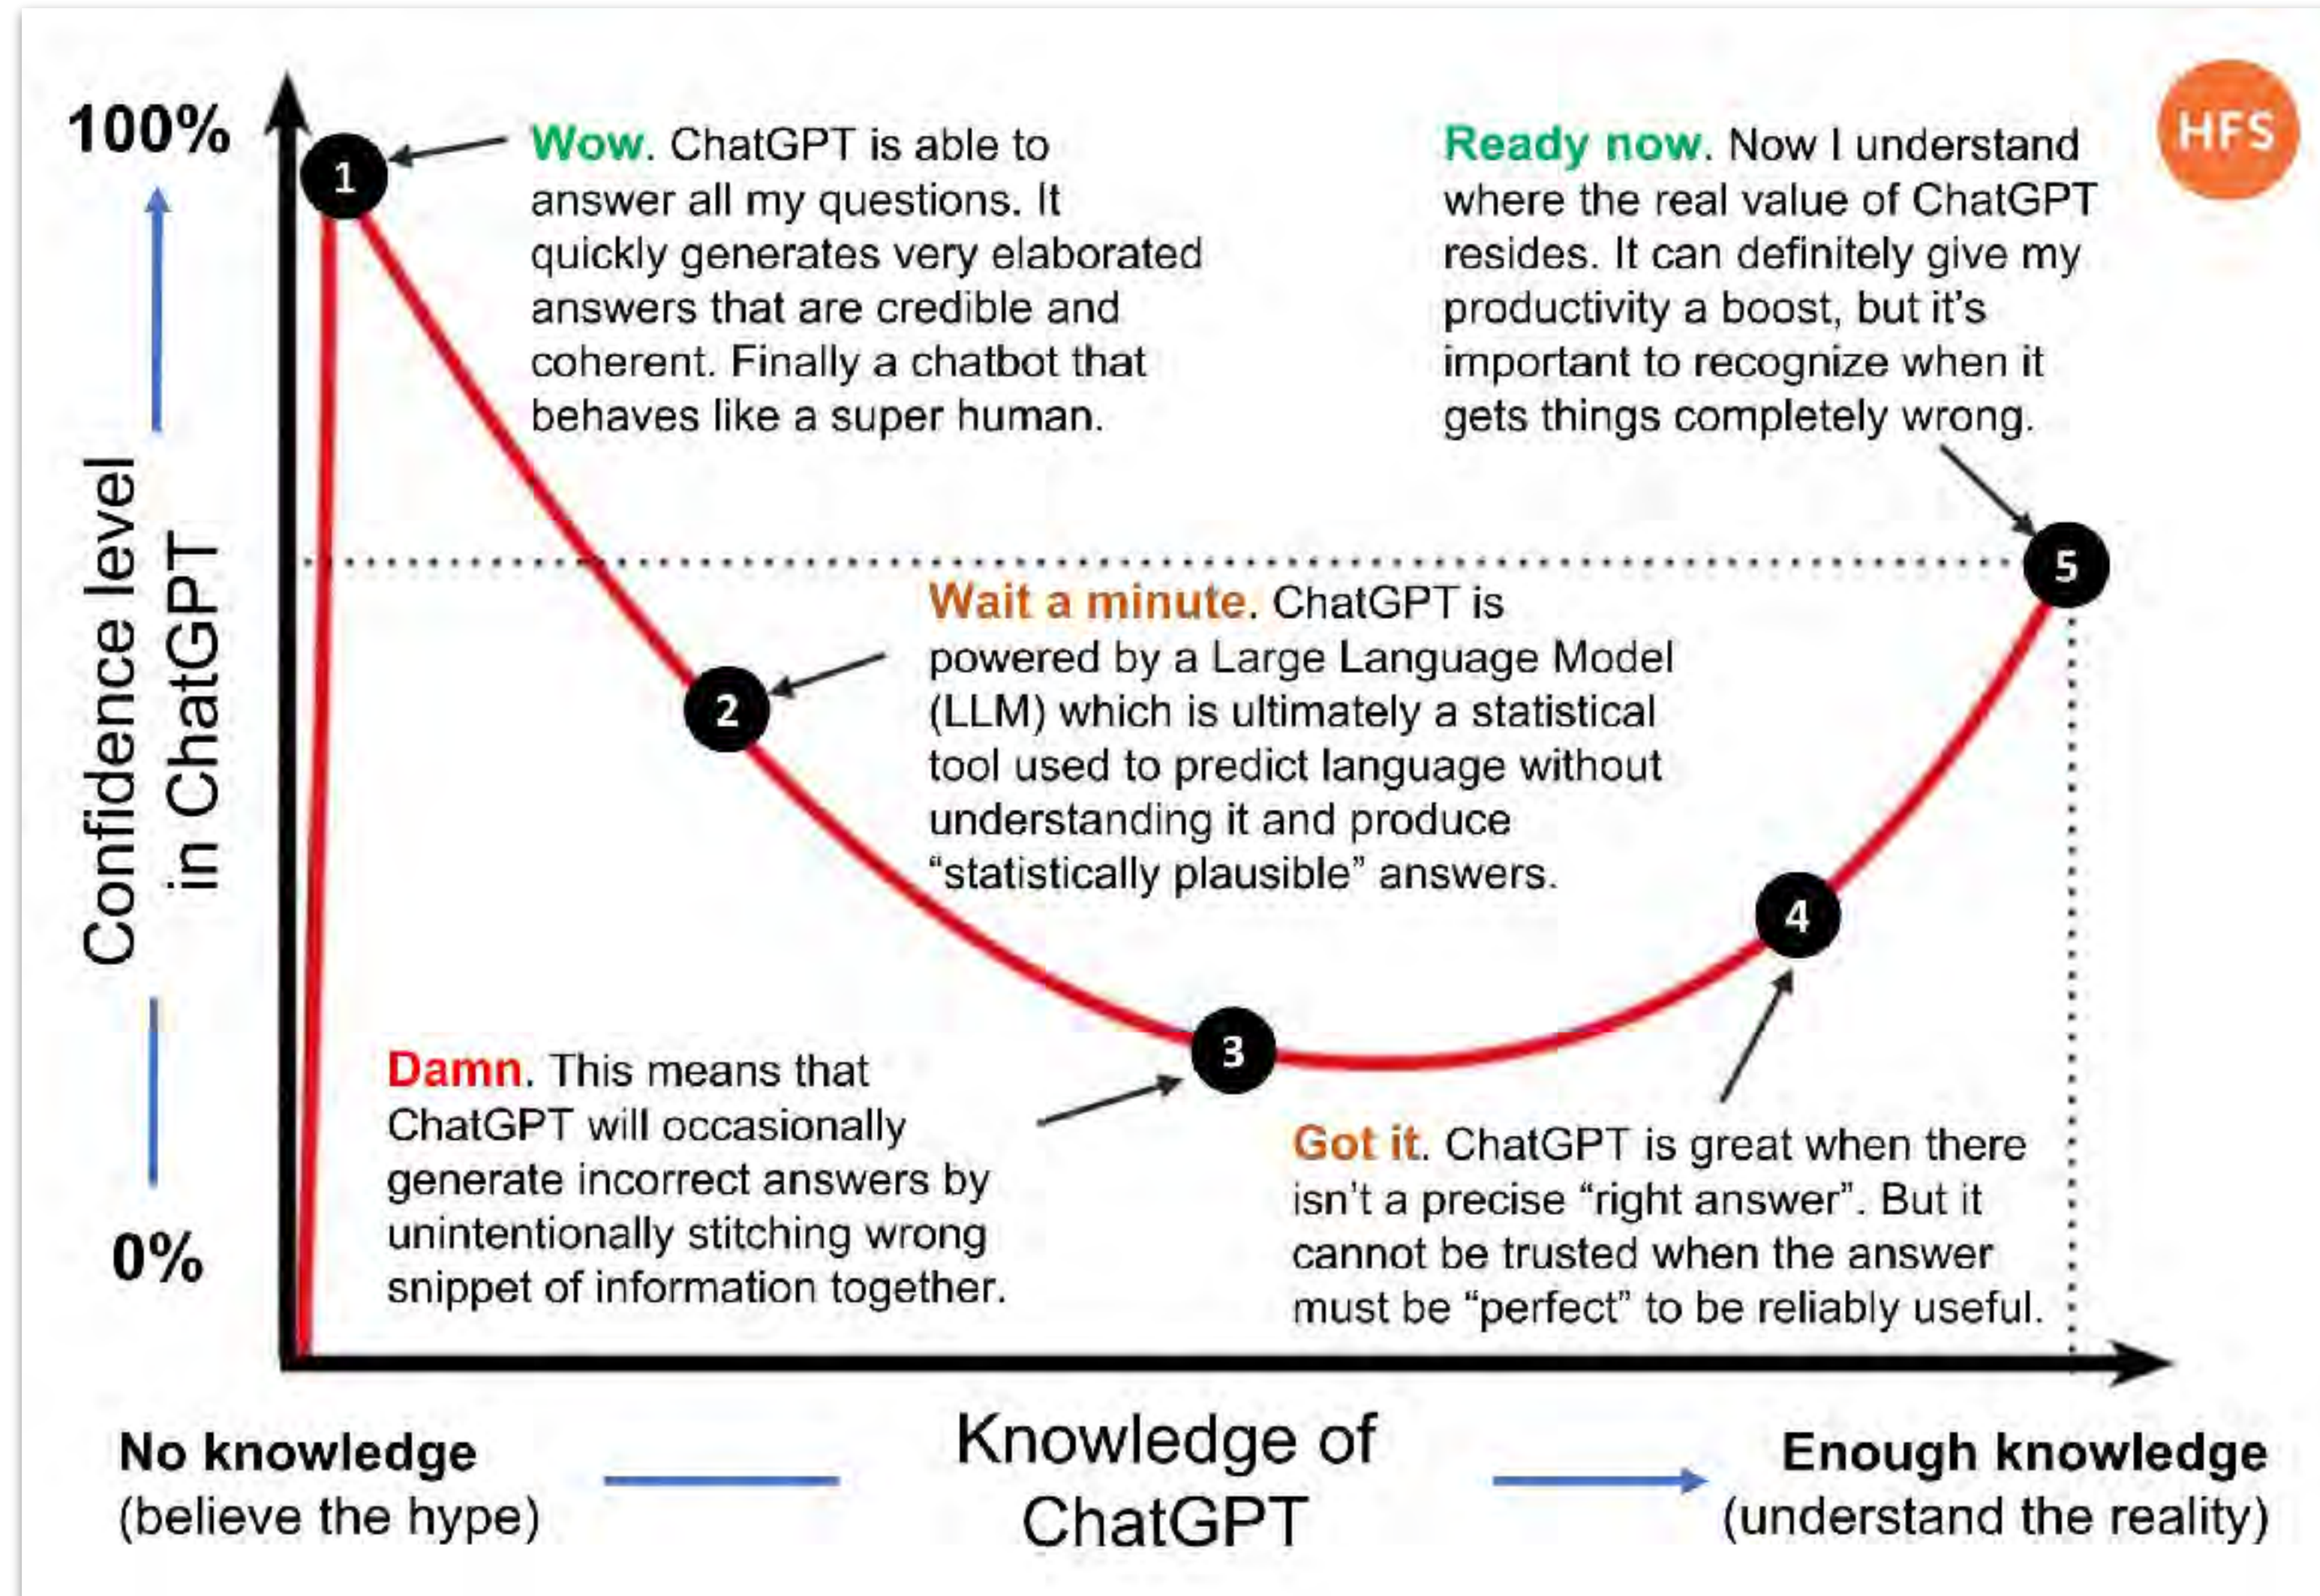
100%

Confidence level in ChatGPT

0%

1

Wow. ChatGPT is able to answer all my questions. It quickly generates very elaborated answers that are credible and coherent. Finally a chatbot that behaves like a super human.

Ready now. Now I understand where the real value of ChatGPT resides. It can definitely give my productivity a boost, but it's important to recognize when it gets things completely wrong.

HFS

5

Wait a minute. ChatGPT is powered by a Large Language Model (LLM) which is ultimately a statistical tool used to predict language without understanding it and produce "statistically plausible" answers.

2

4

3

Damn. This means that ChatGPT will occasionally generate incorrect answers by unintentionally stitching wrong snippet of information together.

Got it. ChatGPT is great when there isn't a precise "right answer". But it cannot be trusted when the answer must be "perfect" to be reliably useful.

No knowledge
(believe the hype)

Knowledge of ChatGPT

Enough knowledge
(understand the reality)